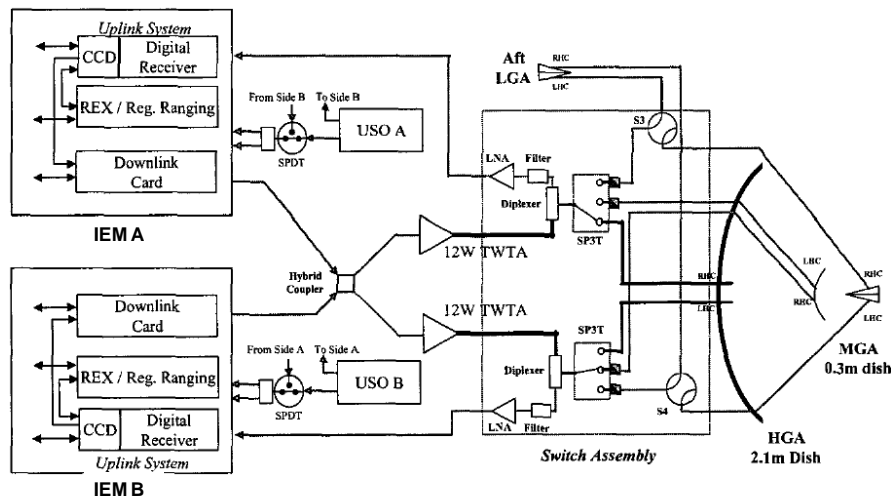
Uplink System

CCD

Digital Receiver

REX / Reg. Ranging

From Side B

To Side B

USO A

SPDT

Downlink Card

IEM A

Aft LGA

RHC

LHC

S3

LNA

Filter

Diplexer

SP3T

Hybrid Coupler

12W TWTA

12W TWTA

RHC

LHC

LHC

RHC

RHC

LHC

Downlink Card

REX / Reg. Ranging

From Side A

To Side A

USO B

SPDT

Diplexer

SP3T

MGA 0.3m dish

CCD

Digital Receiver

LNA

Filter

S4

Uplink System

IEM B

Switch Assembly

HGA 2.1m Dish